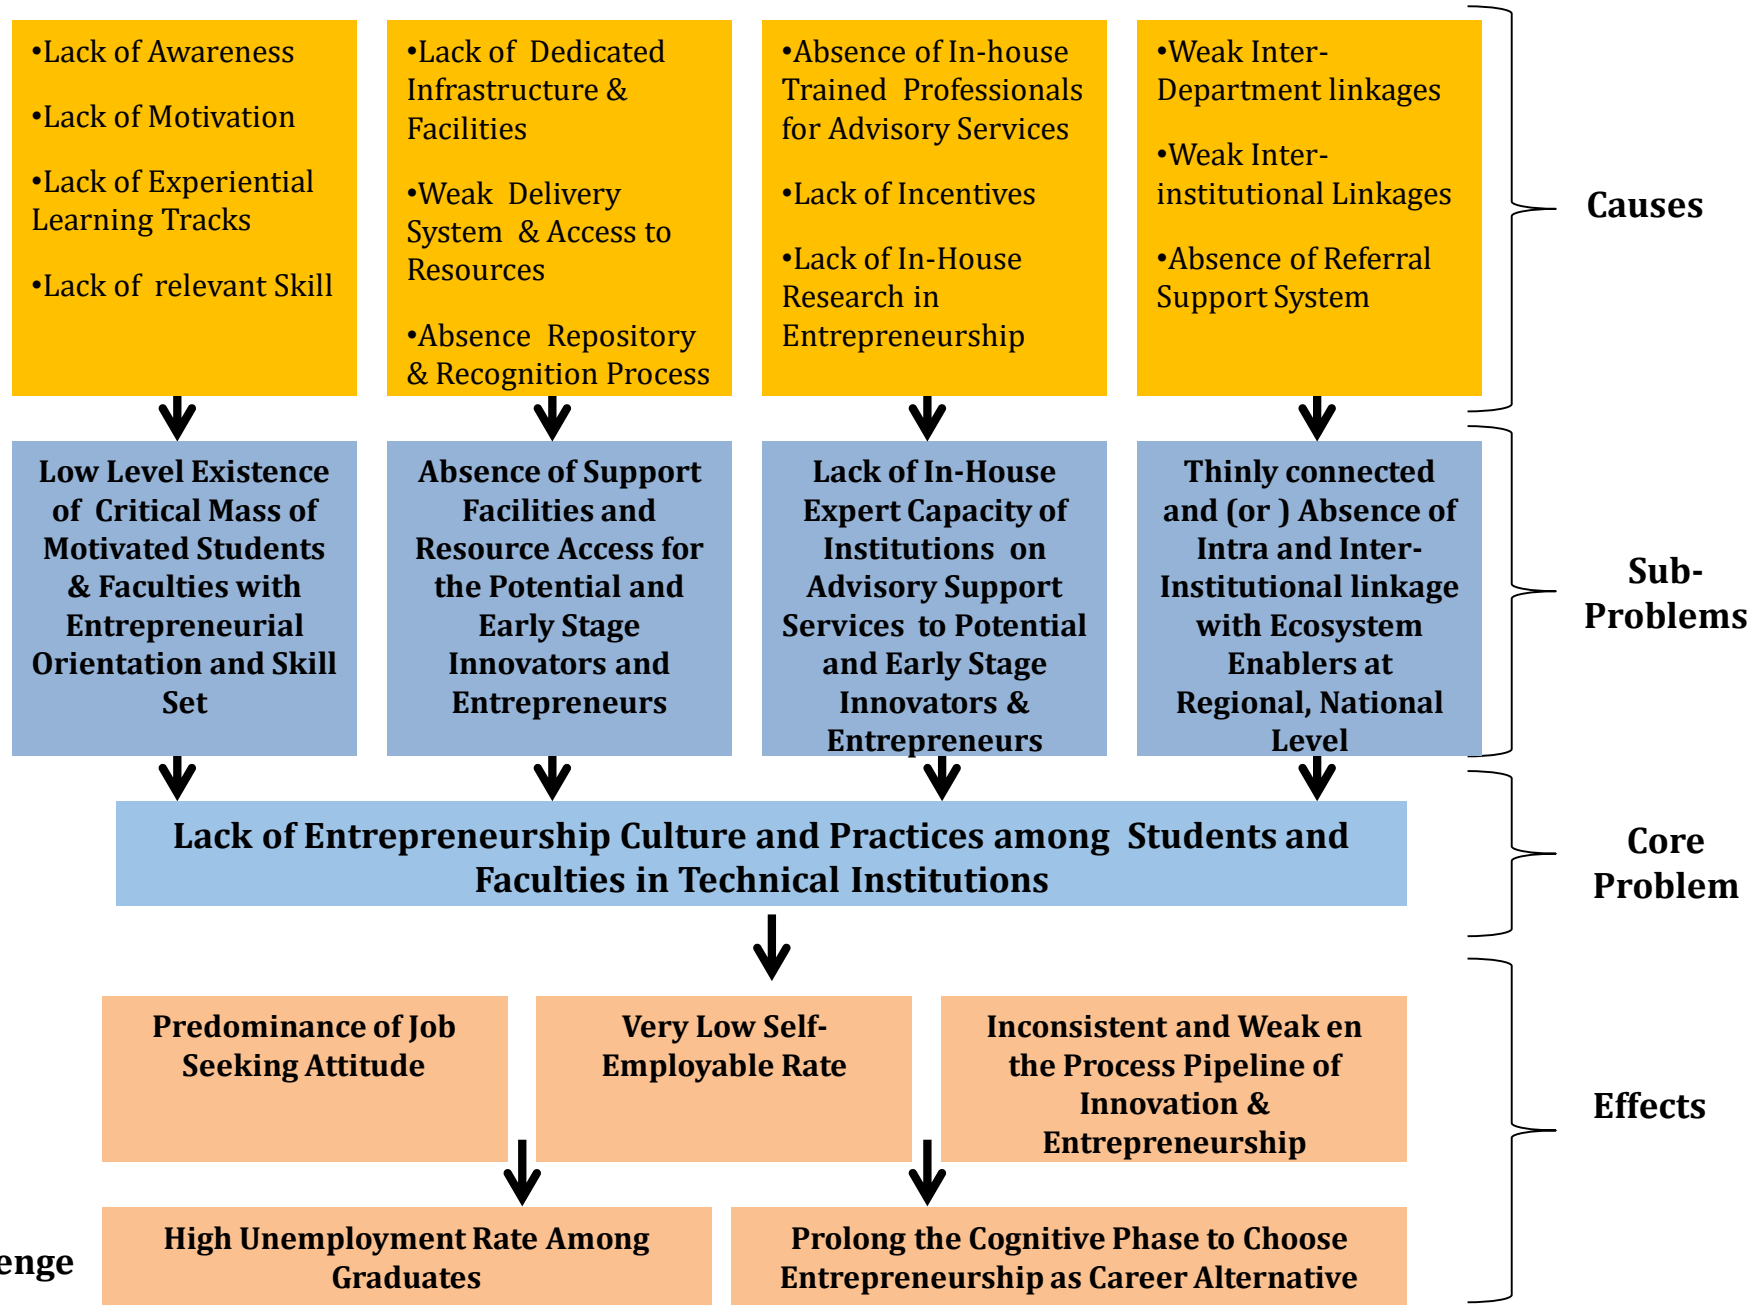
•Lack of Awareness

•Lack of Motivation

•Lack of Experiential Learning Tracks

•Lack of relevant Skill

•Lack of Dedicated Infrastructure & Facilities

•Weak Delivery System & Access to Resources

•Absence Repository & Recognition Process

•Absence of In-house Trained Professionals for Advisory Services

•Lack of Incentives

•Lack of In-House Research in Entrepreneurship

•Weak Inter-Department linkages

•Weak Inter-institutional Linkages

•Absence of Referral Support System

Causes

Low Level Existence of Critical Mass of Motivated Students & Faculties with Entrepreneurial Orientation and Skill Set

Absence of Support Facilities and Resource Access for the Potential and Early Stage Innovators and Entrepreneurs

Lack of In-House Expert Capacity of Institutions on Advisory Support Services to Potential and Early Stage Innovators & Entrepreneurs

Thinly connected and (or ) Absence of Intra and Inter-Institutional linkage with Ecosystem Enablers at Regional, National Level

Sub-Problems

Lack of Entrepreneurship Culture and Practices among Students and Faculties in Technical Institutions

Core Problem

Predominance of Job Seeking Attitude

Very Low Self-Employable Rate

Inconsistent and Weak en the Process Pipeline of Innovation & Entrepreneurship

Effects

enge

High Unemployment Rate Among Graduates

Prolong the Cognitive Phase to Choose Entrepreneurship as Career Alternative